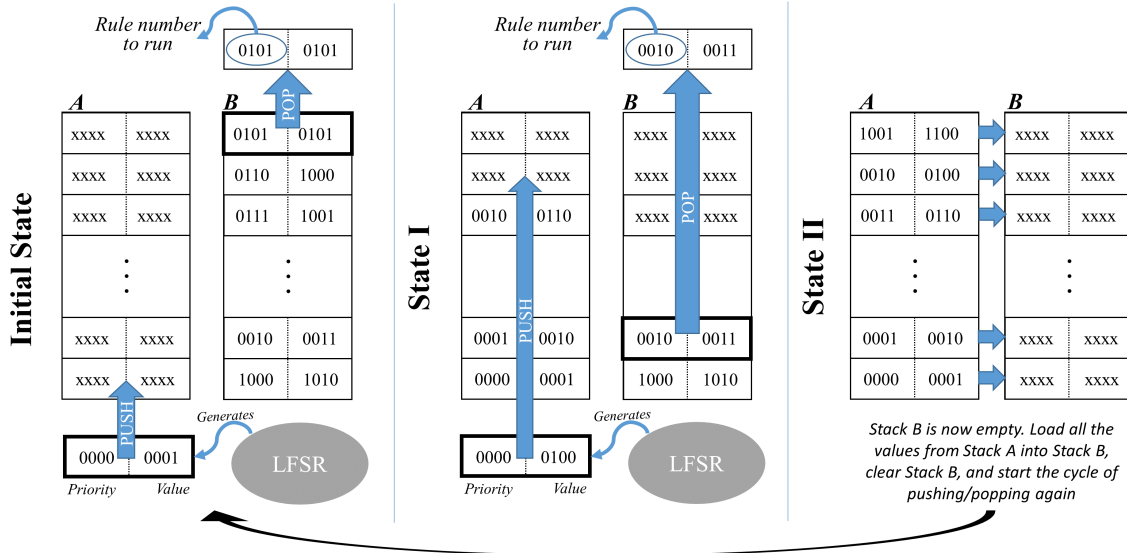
Initial State

Rule number to run

0101 | 0101

POP

A

| xxxx | xxxx |
|---|---|
| xxxx | xxxx |
| xxxx | xxxx |
| ⋮ | |
| xxxx | xxxx |
| xxxx | xxxx |

B

| 0101 | 0101 |
|---|---|
| 0110 | 1000 |
| 0111 | 1001 |
| ⋮ | |
| 0010 | 0011 |
| 1000 | 1010 |

PUSH

0000 | 0001

Priority Value

Generates

LFSR

State I

Rule number to run

0010 | 0011

A

| xxxx | xxxx |
|---|---|
| xxxx | xxxx |
| 0010 | 0110 |
| | |
| 0001 | 0010 |
| 0000 | 0001 |

B

| xxxx | xxxx |
|---|---|
| xxxx | xxxx |
| xxxx | xxxx |
| | |
| 0010 | 0011 |
| 1000 | 1010 |

PUSH

POP

0000 | 0100

Priority Value

Generates

LFSR

State II

A

| 1001 | 1100 |
|---|---|
| 0010 | 0100 |
| 0011 | 0110 |
| ⋮ | |
| 0001 | 0010 |
| 0000 | 0001 |

B

| xxxx | xxxx |
|---|---|
| xxxx | xxxx |
| xxxx | xxxx |
| ⋮ | |
| xxxx | xxxx |
| xxxx | xxxx |

Stack B is now empty. Load all the values from Stack A into Stack B, clear Stack B, and start the cycle of pushing/popping again